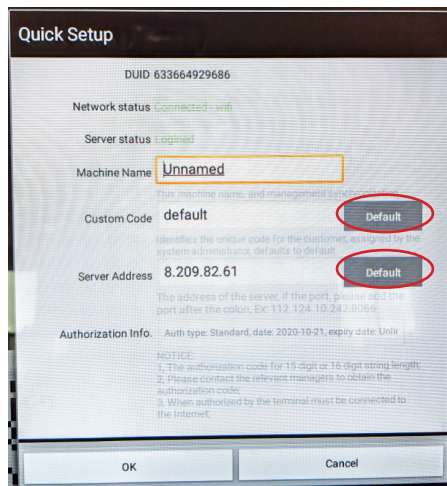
Quick Setup

DUID 633664929686

Network status Connected - wifi

Server status Logined

Machine Name Unnamed

The machine name, and management synchronization

Custom Code default Default

Identifies the unique code for the customer, assigned by the system administrator, defaults to default

Server Address 8.209.82.61 Default

The address of the server, if the port, please add the port after the colon, Ex: 112.124.10.242:8066

Authorization Info. Auth type: Standard, date: 2020-10-21, expiry date: Unli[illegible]

NOTICE:
1. The authorization code for 15 digit or 16 digit string length;
2. Please contact the relevant managers to obtain the authorization code;
3. When authorized by the terminal must be connected to the Internet;

OK Cancel